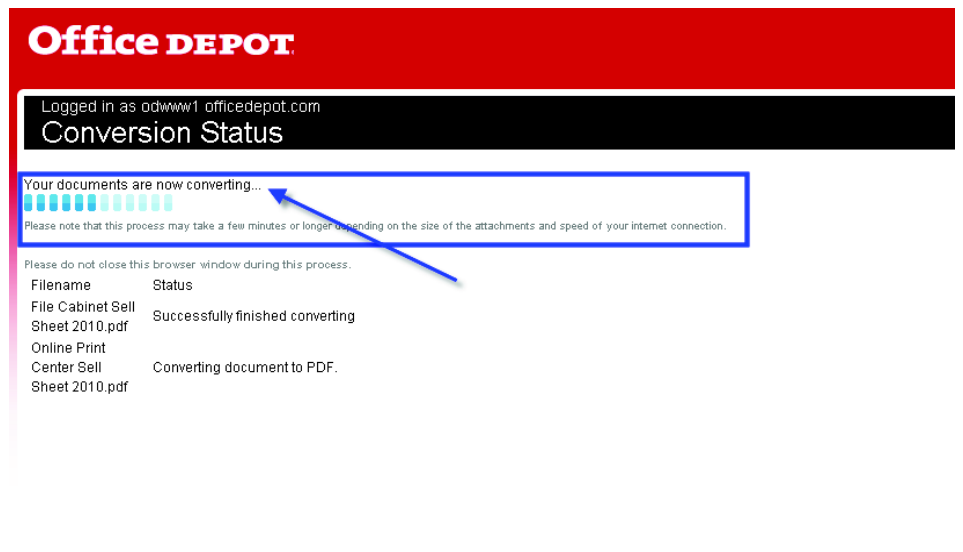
Office DEPOT

Logged in as odwww1 officedepot.com
Conversion Status

Your documents are now converting...

Please note that this process may take a few minutes or longer depending on the size of the attachments and speed of your internet connection.

Please do not close this browser window during this process.

| Filename | Status |
|---|---|
| File Cabinet Sell Sheet 2010.pdf | Successfully finished converting |
| Online Print Center Sell Sheet 2010.pdf | Converting document to PDF. |